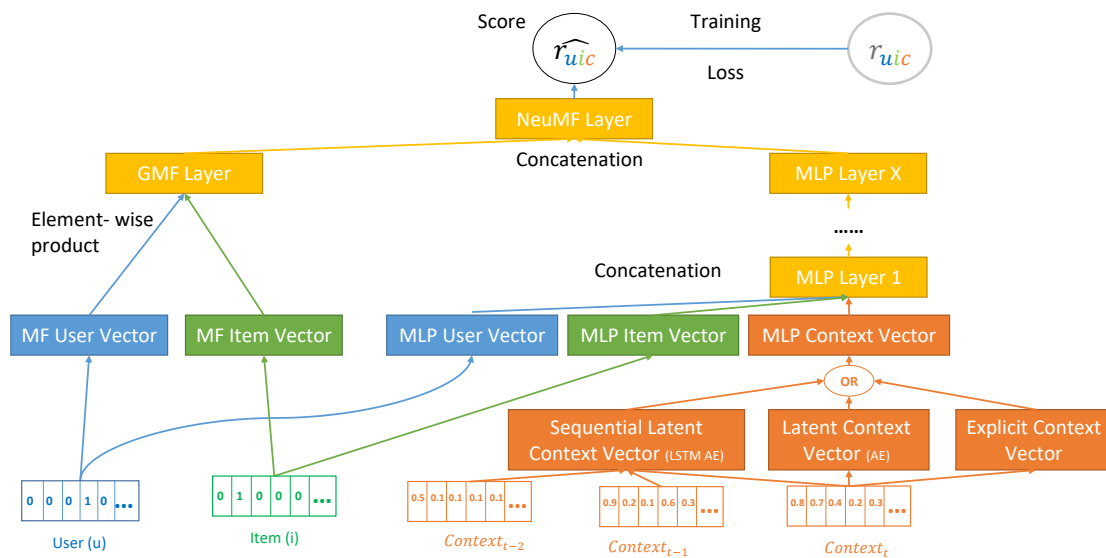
Score

$\widehat{r_{uic}}$

Training

Loss

$r_{uic}$

NeuMF Layer

Concatenation

GMF Layer

MLP Layer X

Element- wise product

......

Concatenation

MLP Layer 1

MF User Vector

MF Item Vector

MLP User Vector

MLP Item Vector

MLP Context Vector

OR

Sequential Latent Context Vector (LSTM AE)

Latent Context Vector (AE)

Explicit Context Vector

| 0 | 0 | 0 | 1 | 0 | ... |
|---|---|---|---|---|---|

User (u)

| 0 | 1 | 0 | 0 | 0 | ... |
|---|---|---|---|---|---|

Item (i)

| 0.5 | 0.1 | 0.1 | 0.1 | 0.1 | ... |
|---|---|---|---|---|---|

$Context_{t-2}$

| 0.9 | 0.2 | 0.1 | 0.6 | 0.3 | ... |
|---|---|---|---|---|---|

$Context_{t-1}$

| 0.8 | 0.7 | 0.4 | 0.2 | 0.3 | ... |
|---|---|---|---|---|---|

$Context_{t}$